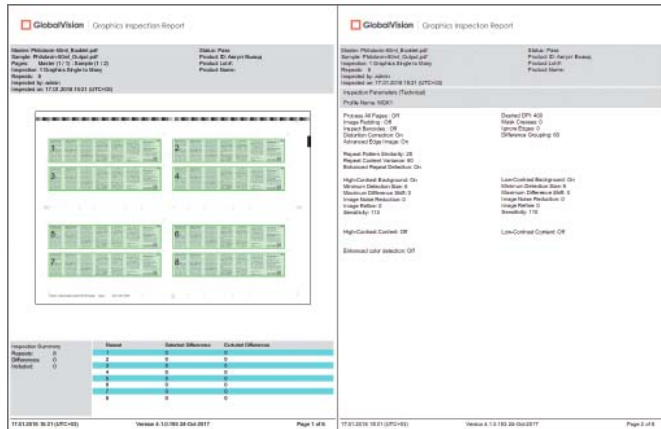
GlobalVision | Graphics Inspection Report

Master: Philobrain-60ml_Booklet.pdf
Sample: Philobrain-60ml_Output.pdf
Pages: Master (1 / 1) - Sample (1 / 2)
Inspection: 1 Graphics Single to Many
Repeats: 8
Inspected by: admin
Inspected on: 17.01.2018 18:21 (UTC+03)

Status: Pass
Product ID: Aesyri Buasy
Product Lot:
Product Name:

1 2 3 4 5 6 7 8

Inspection Summary
Repeats: 8
Differences: 0
Included: 0

| Repeat | Selected Difference | Excluded Difference |
|---|---|---|
| 1 | 0 | 0 |
| 2 | 0 | 0 |
| 3 | 0 | 0 |
| 4 | 0 | 0 |
| 5 | 0 | 0 |
| 6 | 0 | 0 |
| 7 | 0 | 0 |
| 8 | 0 | 0 |

17.01.2018 18:21 (UTC+03) Version 4.1.0.193 26-Oct-2017 Page 1 of 6

GlobalVision | Graphics Inspection Report

Master: Philobrain-60ml_Booklet.pdf
Sample: Philobrain-60ml_Output.pdf
Inspection: 1 Graphics Single to Many
Repeats: 8
Inspected by: admin
Inspected on: 17.01.2018 18:21 (UTC+03)

Status: Pass
Product ID: Aesyri Buasy
Product Lot:
Product Name:

Inspection Parameters (Technical)

Profile Name: MGK1

Process All Pages : Off
Image Padding : Off
Inspect Barcodes : Off
Distortion Correction: On
Advanced Edge Image: On

Desired DPI: 400
Mask Creases: 0
Ignore Edges: 0
Difference Grouping: 60

Repeat Pattern Similarity: 20
Repeat Content Variance: 60
Enhanced Repeat Detection: On

High-Contrast Background: On
Minimum Detection Size: 6
Maximum Difference Shift: 3
Image Noise Reduction: 0
Image Reflow: 0
Sensitivity: 110

Low-Contrast Background: On
Minimum Detection Size: 6
Maximum Difference Shift: 3
Image Noise Reduction: 0
Image Reflow: 0
Sensitivity: 110

High-Contrast Content: Off

Low-Contrast Content: Off

Enhanced color detection: Off

17.01.2018 18:21 (UTC+03) Version 4.1.0.193 26-Oct-2017 Page 2 of 6